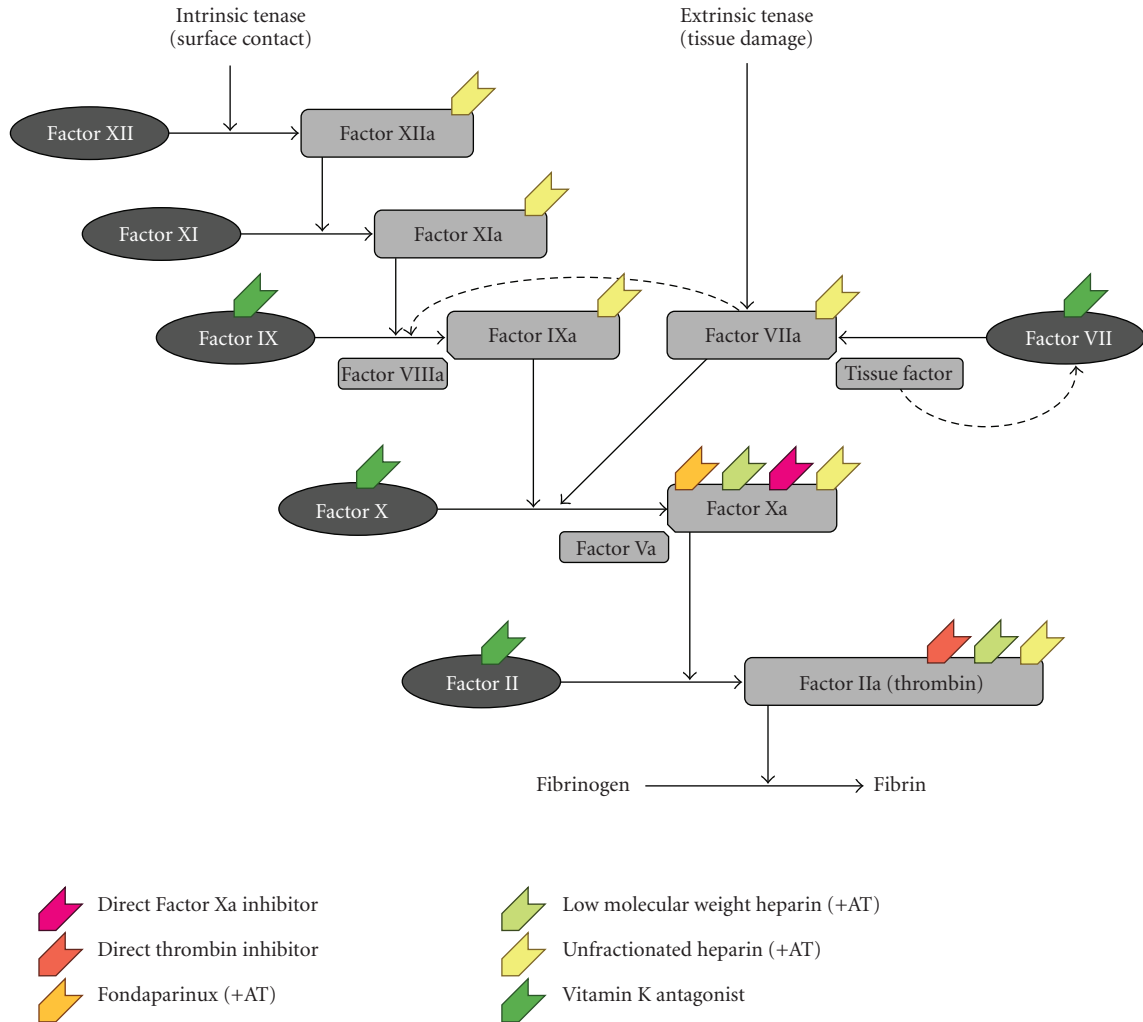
Intrinsic tenase
(surface contact)

Extrinsic tenase
(tissue damage)

Factor XII

Factor XIIa

Factor XI

Factor XIa

Factor IX

Factor IXa

Factor VIIIa

Factor VIIa

Factor VII

Tissue factor

Factor X

Factor Xa

Factor Va

Factor II

Factor IIa (thrombin)

Fibrinogen

Fibrin

Direct Factor Xa inhibitor

Direct thrombin inhibitor

Fondaparinux (+AT)

Low molecular weight heparin (+AT)

Unfractionated heparin (+AT)

Vitamin K antagonist